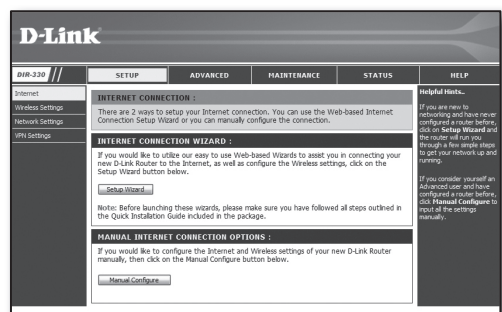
D-Link

DIR-330

SETUP | ADVANCED | MAINTENANCE | STATUS | HELP

Internet
Wireless Settings
Network Settings
VPN Settings

INTERNET CONNECTION :

There are 2 ways to setup your Internet connection. You can use the Web-based Internet Connection Setup Wizard or you can manually configure the connection.

INTERNET CONNECTION WIZARD :

If you would like to utilize our easy to use Web-based Wizards to assist you in connecting your new D-Link Router to the Internet, as well as configure the Wireless settings, click on the Setup Wizard button below.

Setup Wizard

Note: Before launching these wizards, please make sure you have followed all steps outlined in the Quick Installation Guide included in the package.

MANUAL INTERNET CONNECTION OPTIONS :

If you would like to configure the Internet and Wireless settings of your new D-Link Router manually, then click on the Manual Configure button below.

Manual Configure

Helpful Hints..

If you are new to networking and have never configured a router before, click on Setup Wizard and the router will run you through a few simple steps to get your network up and running.

If you consider yourself an Advanced user and have configured a router before, click Manual Configure to input all the settings manually.